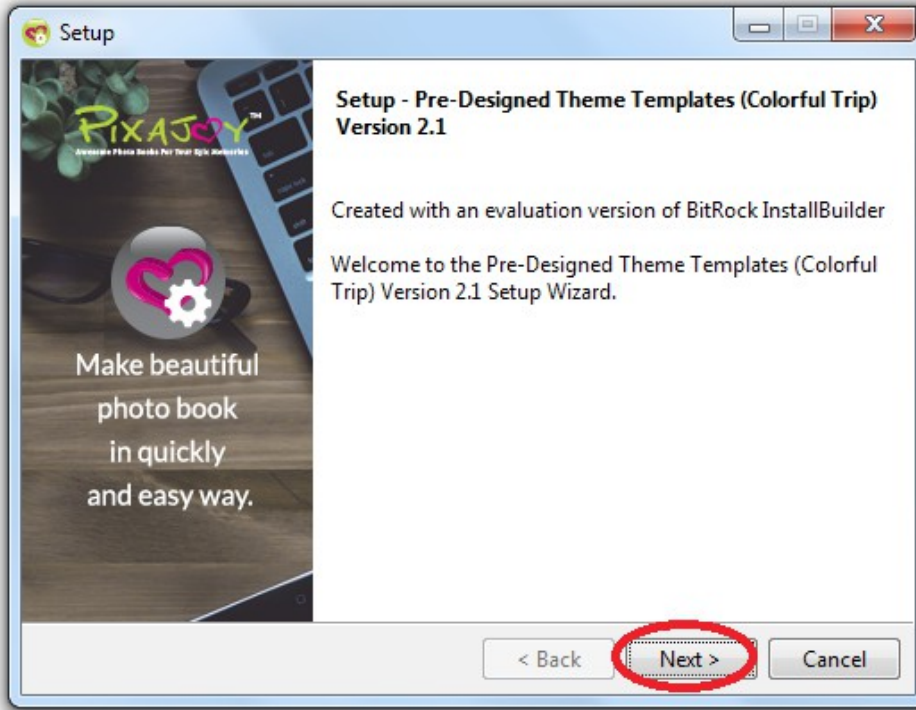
Setup

PIXAJOY™
Awesome Photo Books For Your Epic Memories

Make beautiful photo book in quickly and easy way.

Setup - Pre-Designed Theme Templates (Colorful Trip) Version 2.1

Created with an evaluation version of BitRock InstallBuilder

Welcome to the Pre-Designed Theme Templates (Colorful Trip) Version 2.1 Setup Wizard.

< Back
Next >
Cancel